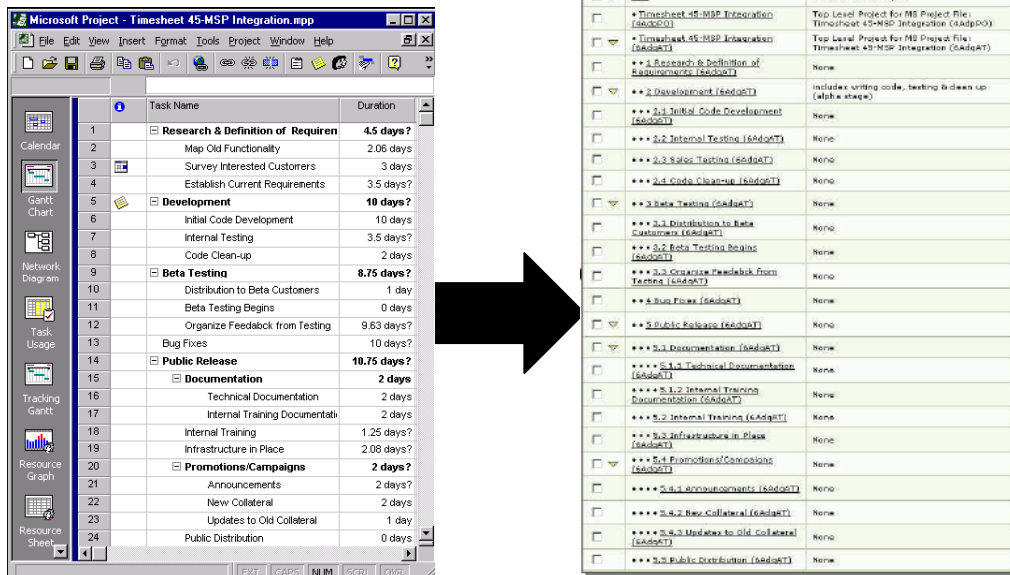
Microsoft Project - Timesheet 45-MSP Integration.mpp

File Edit View Insert Format Tools Project Window Help

Calendar

Gantt Chart

Network Diagram

Task Usage

Tracking Gantt

Resource Graph

Resource Sheet

| | | Task Name | Duration |
|---|---|---|---|
| 1 | | ⊟ Research & Definition of Requiren | 4.5 days? |
| 2 | | Map Old Functionality | 2.06 days |
| 3 | | Survey Interested Custorners | 3 days |
| 4 | | Establish Current Requirements | 3.5 days? |
| 5 | | ⊟ Development | 10 days? |
| 6 | | Initial Code Development | 10 days |
| 7 | | Internal Testing | 3.5 days? |
| 8 | | Code Clean-up | 2 days |
| 9 | | ⊟ Beta Testing | 8.75 days? |
| 10 | | Distribution to Beta Customers | 1 day |
| 11 | | Beta Testing Begins | 0 days |
| 12 | | Organize Feedabck from Testing | 9.63 days? |
| 13 | | Bug Fixes | 10 days? |
| 14 | | ⊟ Public Release | 10.75 days? |
| 15 | | ⊟ Documentation | 2 days |
| 16 | | Technical Documentation | 2 days |
| 17 | | Internal Training Documentati | 2 days |
| 18 | | Internal Training | 1.25 days? |
| 19 | | Infrastructure in Place | 2.08 days? |
| 20 | | ⊟ Promotions/Campaigns | 2 days? |
| 21 | | Announcements | 2 days? |
| 22 | | New Collateral | 2 days |
| 23 | | Updates to Old Collateral | 1 day |
| 24 | | Public Distribution | 0 days |

EXT CAPS NUM SCRL OVR

| | |
|---|---|
| • Timesheet 45-MSP Integration (4AdpPO) | Top Level Project for MS Project File: Timesheet 45-MSP Integration (4AdpPO) |
| • Timesheet 45-MSP Integration (6AdgAT) | Top Level Project for MS Project File: Timesheet 45-MSP Integration (6AdgAT) |
| • • 1 Research & Definition of Requirements (6AdgAT) | None |
| • • 2 Development (6AdgAT) | includes writing code, testing & clean up (alpha stage) |
| • • • 2.1 Initial Code Development (6AdgAT) | None |
| • • • 2.2 Internal Testing (6AdgAT) | None |
| • • • 2.3 Sales Testing (6AdgAT) | None |
| • • • 2.4 Code Clean-up (6AdgAT) | None |
| • • 3 Beta Testing (6AdgAT) | None |
| • • • 3.1 Distribution to Beta Customers (6AdgAT) | None |
| • • • 3.2 Beta Testing Begins (6AdgAT) | None |
| • • • 3.3 Organize Feedabck from Testing (6AdgAT) | None |
| • • 4 Bug Fixes (6AdgAT) | None |
| • • 5 Public Release (6AdgAT) | None |
| • • • 5.1 Documentation (6AdgAT) | None |
| • • • • 5.1.1 Technical Documentation (6AdgAT) | None |
| • • • • 5.1.2 Internal Training Documentation (6AdgAT) | None |
| • • • 5.2 Internal Training (6AdgAT) | None |
| • • • 5.3 Infrastructure in Place (6AdgAT) | None |
| • • • 5.4 Promotions/Campaigns (6AdgAT) | None |
| • • • • 5.4.1 Announcements (6AdgAT) | None |
| • • • • 5.4.2 New Collateral (6AdgAT) | None |
| • • • • 5.4.3 Updates to Old Collateral (6AdgAT) | None |
| • • • 5.5 Public Distribution (6AdgAT) | None |